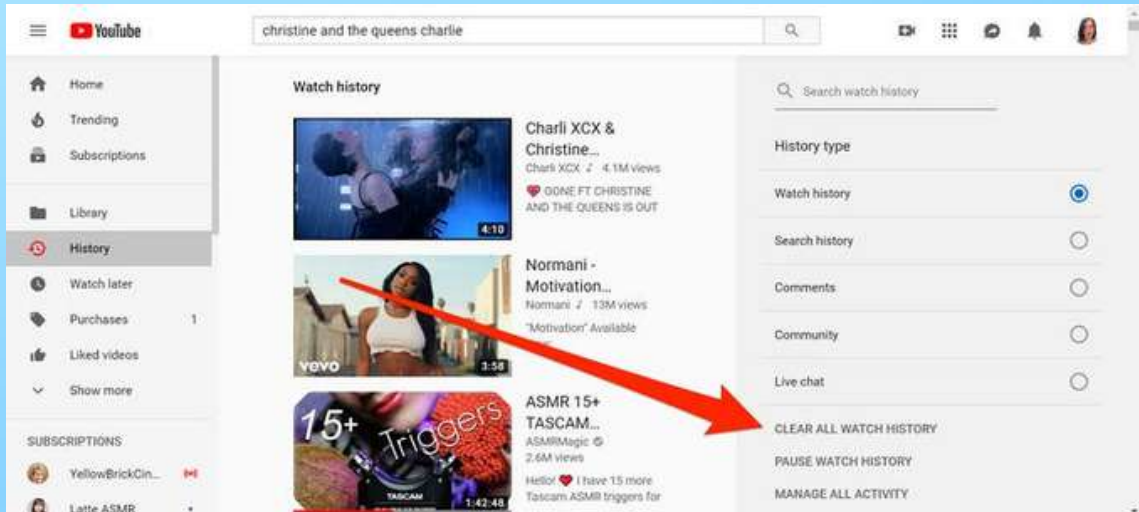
YouTube

christine and the queens charlie

Home
Trending
Subscriptions
Library
History
Watch later
Purchases 1
Liked videos
Show more

SUBSCRIPTIONS
YellowBrickCin...
Latte ASMR

Watch history

4:10
Charli XCX & Christine...
Charli XCX ♪ 4.1M views
GONE FT CHRISTINE AND THE QUEENS IS OUT

vevo 3:58
Normani - Motivation...
Normani ♪ 13M views
"Motivation" Available

15+ Triggers TASCAM 1:42:48
ASMR 15+ TASCAM...
ASMRMagic
2.6M views
Hello! I have 15 more Tascam ASMR triggers for

Search watch history

History type
Watch history
Search history
Comments
Community
Live chat

CLEAR ALL WATCH HISTORY
PAUSE WATCH HISTORY
MANAGE ALL ACTIVITY